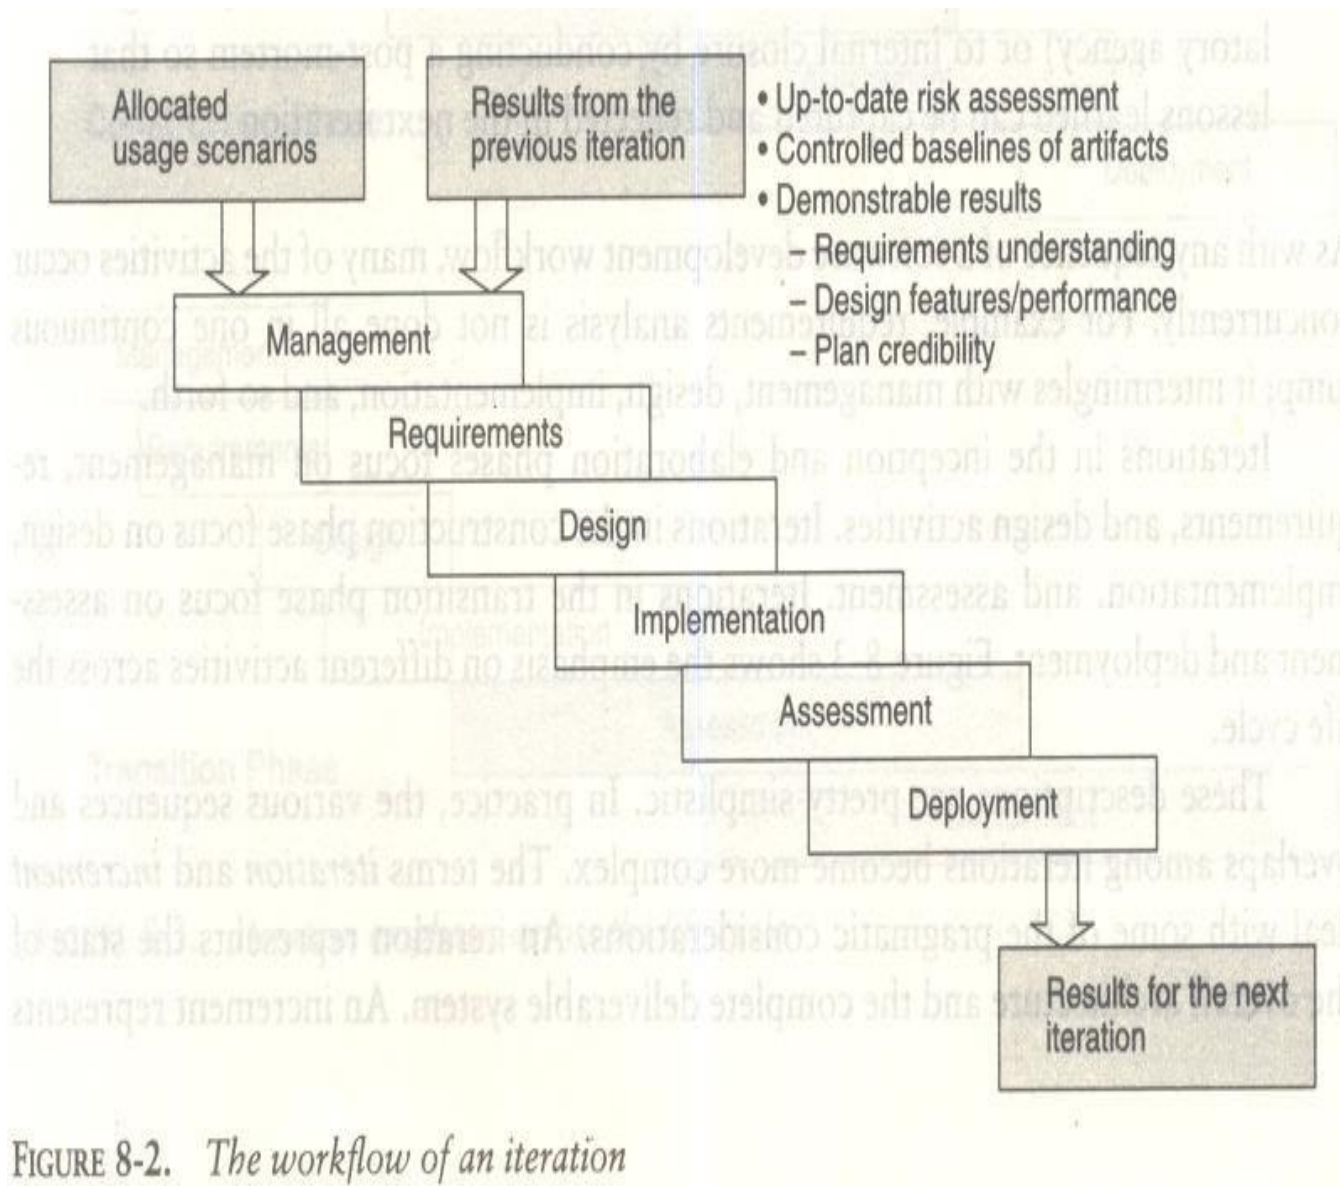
Allocated usage scenarios

Results from the previous iteration

• Up-to-date risk assessment
• Controlled baselines of artifacts
• Demonstrable results
– Requirements understanding
– Design features/performance
– Plan credibility

Management

Requirements

Design

Implementation

Assessment

Deployment

Results for the next iteration

FIGURE 8-2. The workflow of an iteration